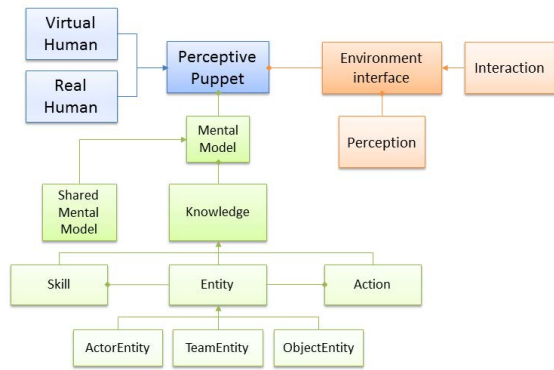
Virtual Human

Real Human

Perceptive Puppet

Environment interface

Interaction

Perception

Mental Model

Shared Mental Model

Knowledge

Skill

Entity

Action

ActorEntity

TeamEntity

ObjectEntity